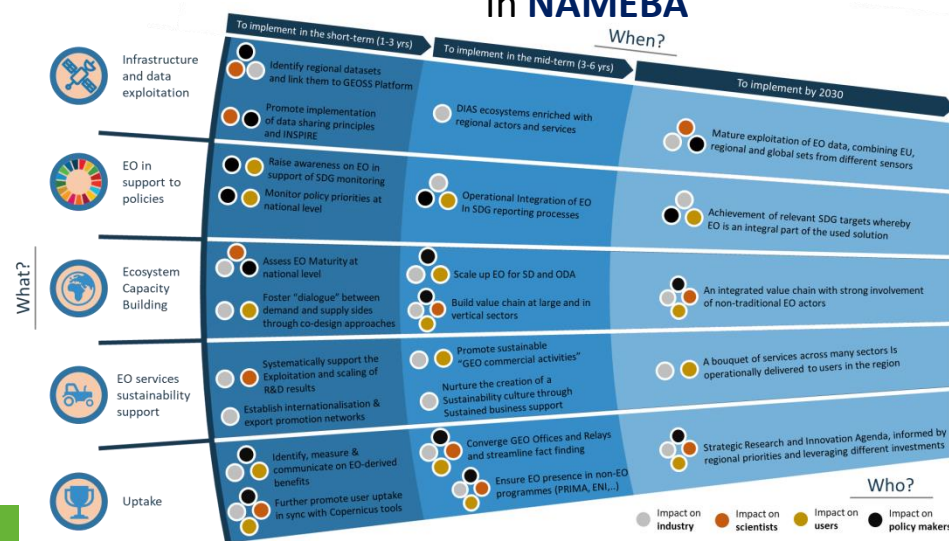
in NAMEBA

When?

To implement in the short-term (1-3 yrs)

To implement in the mid-term (3-6 yrs)

To implement by 2030

What?

Infrastructure and data exploitation

Identify regional datasets and link them to GEOSS Platform

Promote implementation of data sharing principles and INSPIRE

DIAS ecosystems enriched with regional actors and services

Mature exploitation of EO data, combining EU, regional and global sets from different sensors

EO in support to policies

Raise awareness on EO in support of SDG monitoring

Monitor policy priorities at national level

Operational Integration of EO in SDG reporting processes

Achievement of relevant SDG targets whereby EO is an integral part of the used solution

Ecosystem Capacity Building

Assess EO Maturity at national level

Foster "dialogue" between demand and supply sides through co-design approaches

Scale up EO for SD and ODA

Build value chain at large and in vertical sectors

An integrated value chain with strong involvement of non-traditional EO actors

EO services sustainability support

Systematically support the Exploitation and scaling of R&D results

Establish internationalisation & export promotion networks

Promote sustainable "GEO commercial activities"

Nurture the creation of a Sustainability culture through Sustained business support

A bouquet of services across many sectors is operationally delivered to users in the region

Uptake

Identify, measure & communicate on EO-derived benefits

Further promote user uptake in sync with Copernicus tools

Converge GEO Offices and Relays and streamline fact finding

Ensure EO presence in non-EO programmes (PRIMA, ENI,..)

Strategic Research and Innovation Agenda, informed by regional priorities and leveraging different investments

Who?

Impact on industry

Impact on scientists

Impact on users

Impact on policy makers